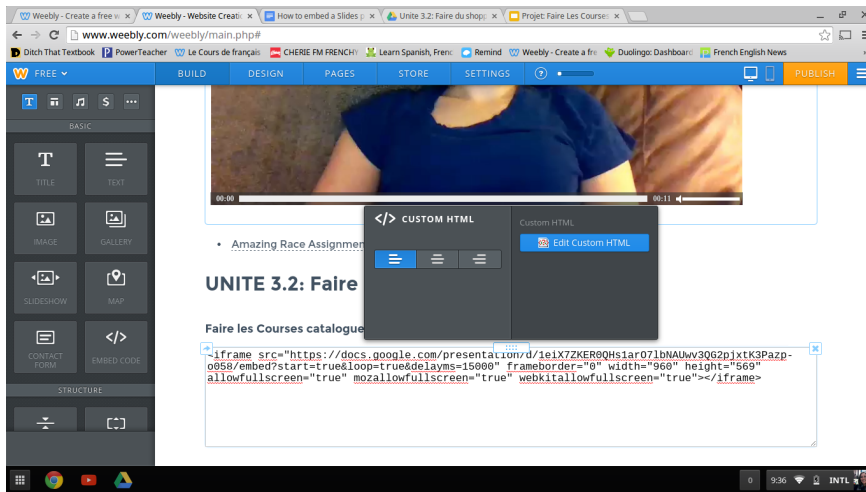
Weebly - Create a free w × | Weebly - Website Creati × | How to embed a Slides p × | Unite 3.2: Faire du shopp × | Projet: Faire Les Courses ×

www.weebly.com/weebly/main.php#

Ditch That Textbook | PowerTeacher | Le Cours de français | CHERIE FM FRENCHY | Learn Spanish, Frenc | Remind | Weebly - Create a fre | Duolingo: Dashboard | French English News

FREE | BUILD | DESIGN | PAGES | STORE | SETTINGS | PUBLISH

BASIC

TITLE | TEXT
IMAGE | GALLERY
SLIDESHOW | MAP
CONTACT FORM | EMBED CODE

STRUCTURE

00:00 | 00:11

• Amazing Race Assignmen

UNITE 3.2: Faire

Faire les Courses catalogue

CUSTOM HTML

Custom HTML

Edit Custom HTML

<iframe src="https://docs.google.com/presentation/d/1eiX7ZKER0QHs1ar07lbNAUwv3QG2pjxtK3Pazp-o058/embed?start=true&loop=true&delayms=15000" frameborder="0" width="960" height="569" allowfullscreen="true" mozallowfullscreen="true" webkitallowfullscreen="true"></iframe>

0 | 9:36 | INTL